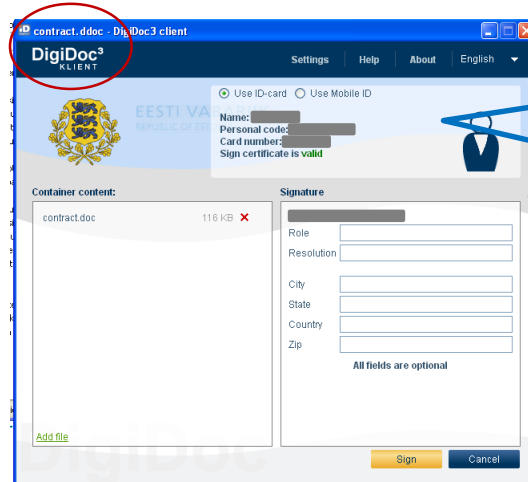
contract.ddoc - DigiDoc3 client

DigiDoc³ KLIENT

Settings | Help | About | English

EESTI VABARIIK
REPUBLIC OF ESTONIA

Use ID-card Use Mobile ID

Name: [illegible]
Personal code: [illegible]
Card number: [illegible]
Sign certificate is valid

Container content:

contract.doc 116 KB ✕

Add file

Signature

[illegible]

Role
Resolution

City
State
Country
Zip

All fields are optional

Sign Cancel

DigiDoc